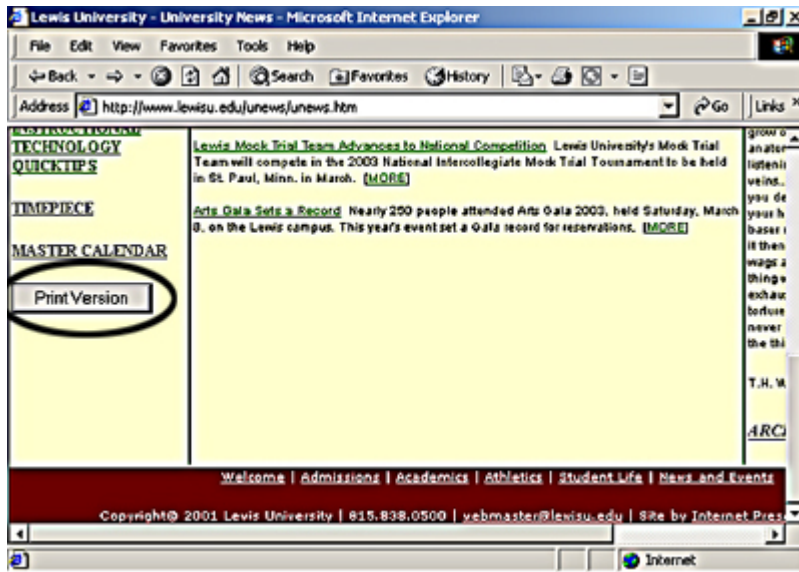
Lewis University - University News - Microsoft Internet Explorer

File Edit View Favorites Tools Help

Back Search Favorites History

Address http://www.lewisu.edu/unews/unews.htm Go Links

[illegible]
TECHNOLOGY QUICKTIPS

TIMEPIECE

MASTER CALENDAR

Print Version

Lewis Mock Trial Team Advances to National Competition Lewis University's Mock Trial Team will compete in the 2003 National Intercollegiate Mock Trial Tounament to be held in St. Paul, Minn. in March. [MORE]

Arts Gala Sets a Record Nearly 250 people attended Arts Gala 2003, held Saturday, March 8, on the Lewis campus. This year's event set a Gala record for reservations. [MORE]

grow o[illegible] anato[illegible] listeni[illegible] veins.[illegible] you de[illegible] your h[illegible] baser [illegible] it then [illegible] wags a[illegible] thing e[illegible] exhau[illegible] torture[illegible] never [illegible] the thi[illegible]

T.H. W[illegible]

ARC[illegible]

Welcome | Admissions | Academics | Athletics | Student Life | News and Events

Copyright© 2001 Lewis University | 815.838.0500 | webmaster@lewisu.edu | Site by Internet Pres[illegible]

Internet